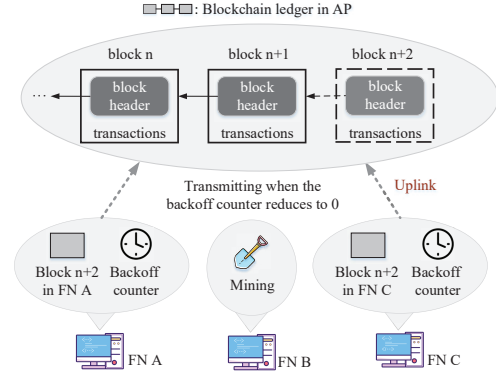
: Blockchain ledger in AP

block n

block n+1

block n+2

...

block header

transactions

block header

transactions

block header

transactions

Transmitting when the backoff counter reduces to 0

Uplink

Block n+2 in FN A

Backoff counter

Mining

Block n+2 in FN C

Backoff counter

FN A

FN B

FN C